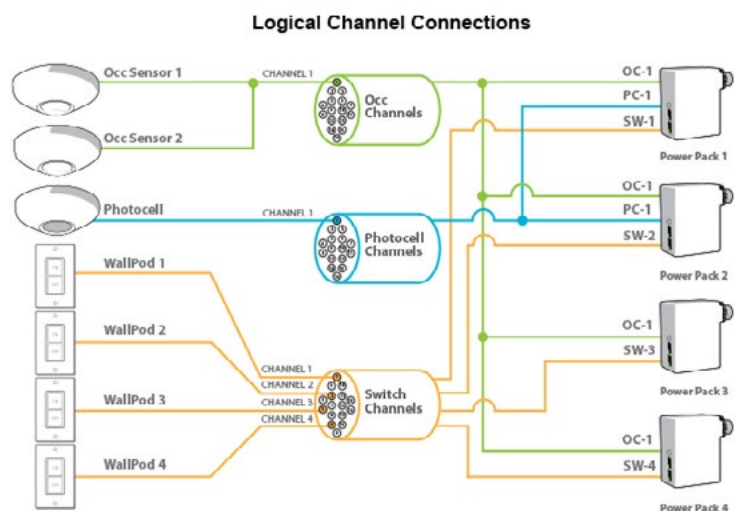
Logical Channel Connections

Occ Sensor 1

Occ Sensor 2

Photocell

WallPod 1

WallPod 2

WallPod 3

WallPod 4

CHANNEL 1

Occ Channels

CHANNEL 1

Photocell Channels

CHANNEL 1
CHANNEL 2
CHANNEL 3
CHANNEL 4

Switch Channels

OC-1
PC-1
SW-1
Power Pack 1

OC-1
PC-1
SW-2
Power Pack 2

OC-1
SW-3
Power Pack 3

OC-1
SW-4
Power Pack 4